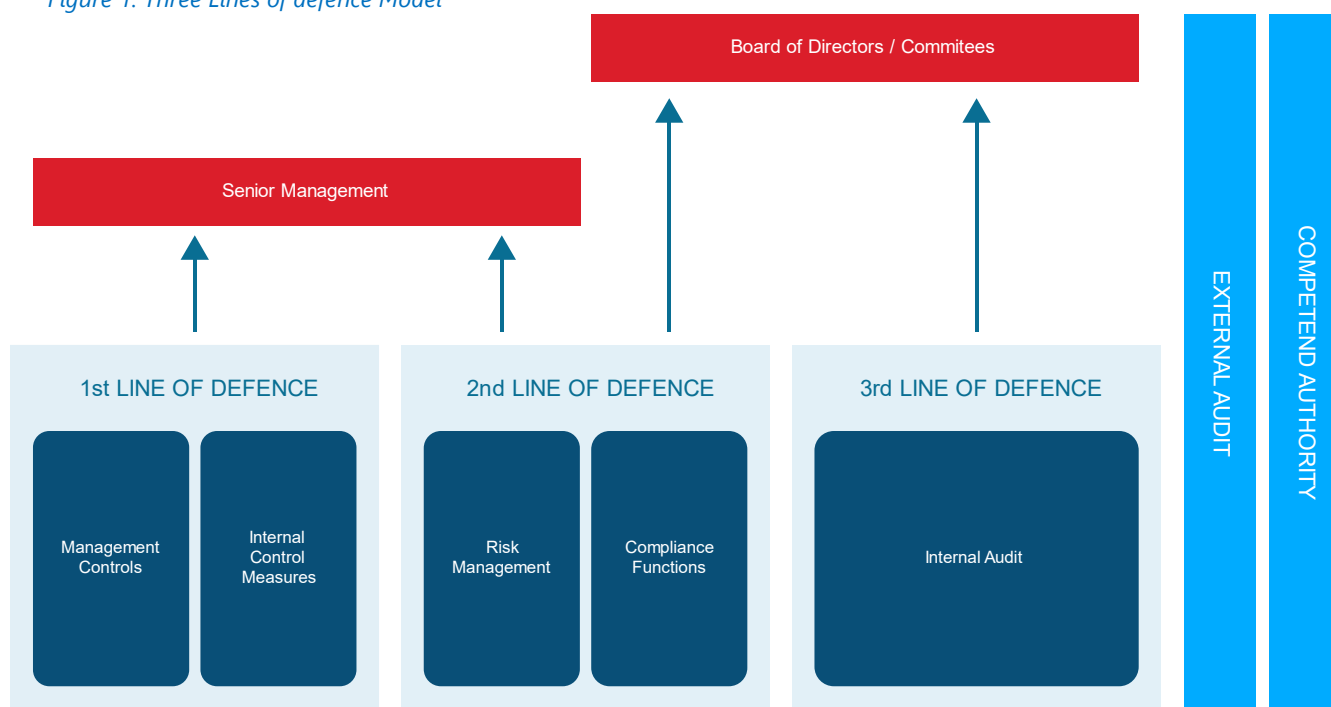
Figure 1: Three Lines of defence Model

Board of Directors / Commitees

Senior Management

1st LINE OF DEFENCE

Management Controls

Internal Control Measures

2nd LINE OF DEFENCE

Risk Management

Compliance Functions

3rd LINE OF DEFENCE

Internal Audit

EXTERNAL AUDIT

COMPETEND AUTHORITY